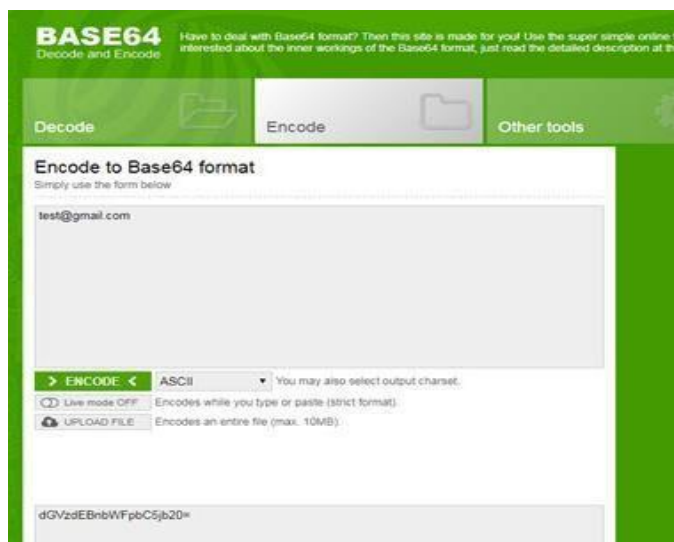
BASE64
Decode and Encode

Have to deal with Base64 format? Then this site is made for you! Use the super simple online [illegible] interested about the inner workings of the Base64 format, just read the detailed description at th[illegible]

Decode

Encode

Other tools

Encode to Base64 format
Simply use the form below

test@gmail.com

> ENCODE <

ASCII

You may also select output charset.

Live mode OFF

Encodes while you type or paste (strict format).

UPLOAD FILE

Encodes an entire file (max. 10MB).

dGVzdEBnbWFpbC5jb20=